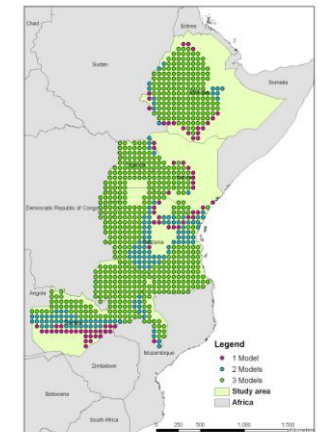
Chad

Eritrea

Sudan

Somalia

Democratic Republic of Congo

Angola

Zambia

Mozambique

Zimbabwe

Botswana

South Africa

Legend

1 Model

2 Models

3 Models

Study area

Africa

0 250 500 1,000 1,500 Kilometers